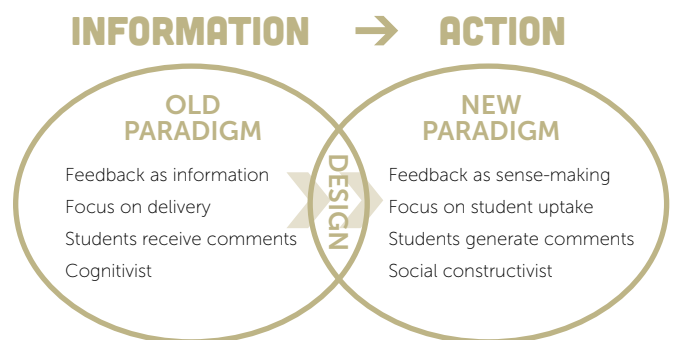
INFORMATION → ACTION

OLD PARADIGM

Feedback as information
Focus on delivery
Students receive comments
Cognitivist

DESIGN

NEW PARADIGM

Feedback as sense-making
Focus on student uptake
Students generate comments
Social constructivist